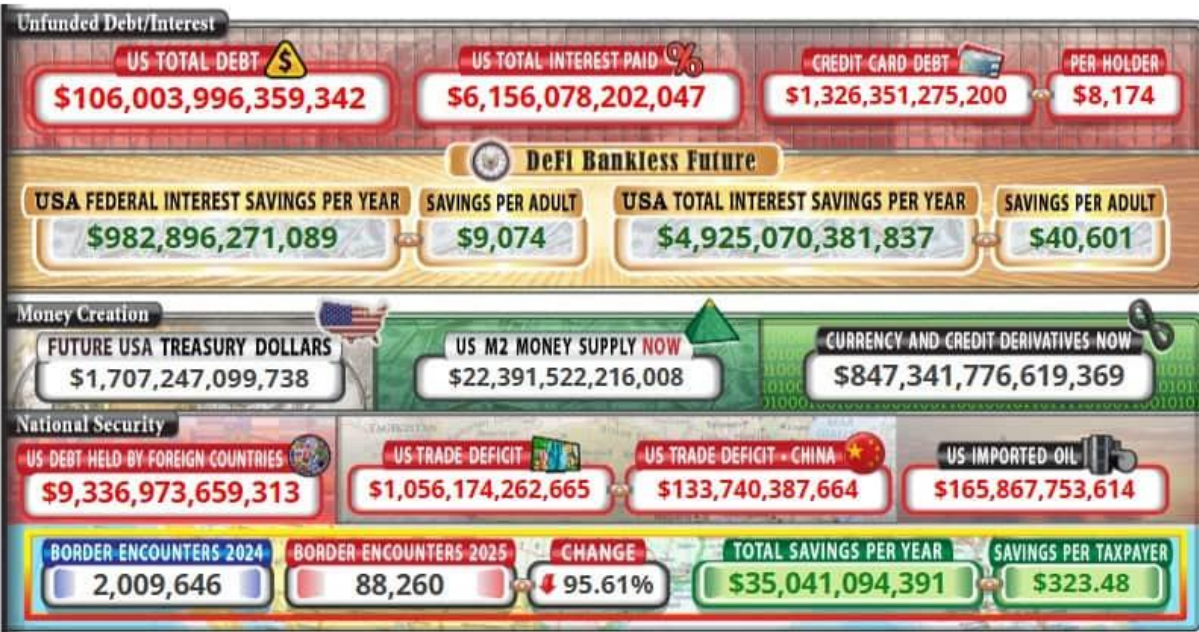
Unfunded Debt/Interest

US TOTAL DEBT
$106,003,996,359,342

US TOTAL INTEREST PAID
$6,156,078,202,047

CREDIT CARD DEBT
$1,326,351,275,200

PER HOLDER
$8,174

DeFi Bankless Future

USA FEDERAL INTEREST SAVINGS PER YEAR
$982,896,271,089

SAVINGS PER ADULT
$9,074

USA TOTAL INTEREST SAVINGS PER YEAR
$4,925,070,381,837

SAVINGS PER ADULT
$40,601

Money Creation

FUTURE USA TREASURY DOLLARS
$1,707,247,099,738

US M2 MONEY SUPPLY NOW
$22,391,522,216,008

CURRENCY AND CREDIT DERIVATIVES NOW
$847,341,776,619,369

National Security

US DEBT HELD BY FOREIGN COUNTRIES
$9,336,973,659,313

US TRADE DEFICIT
$1,056,174,262,665

US TRADE DEFICIT - CHINA
$133,740,387,664

US IMPORTED OIL
$165,867,753,614

BORDER ENCOUNTERS 2024
2,009,646

BORDER ENCOUNTERS 2025
88,260

CHANGE
95.61%

TOTAL SAVINGS PER YEAR
$35,041,094,391

SAVINGS PER TAXPAYER
$323.48